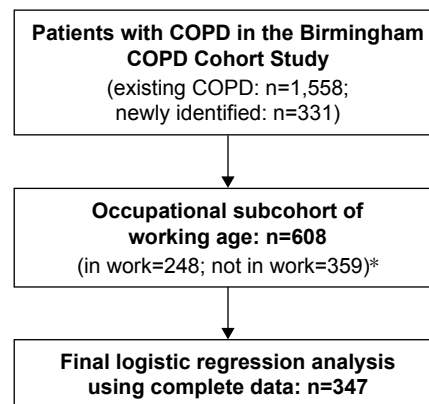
Patients with COPD in the Birmingham COPD Cohort Study
(existing COPD: n=1,558; newly identified: n=331)

Occupational subcohort of working age: n=608
(in work=248; not in work=359)*

Final logistic regression analysis using complete data: n=347